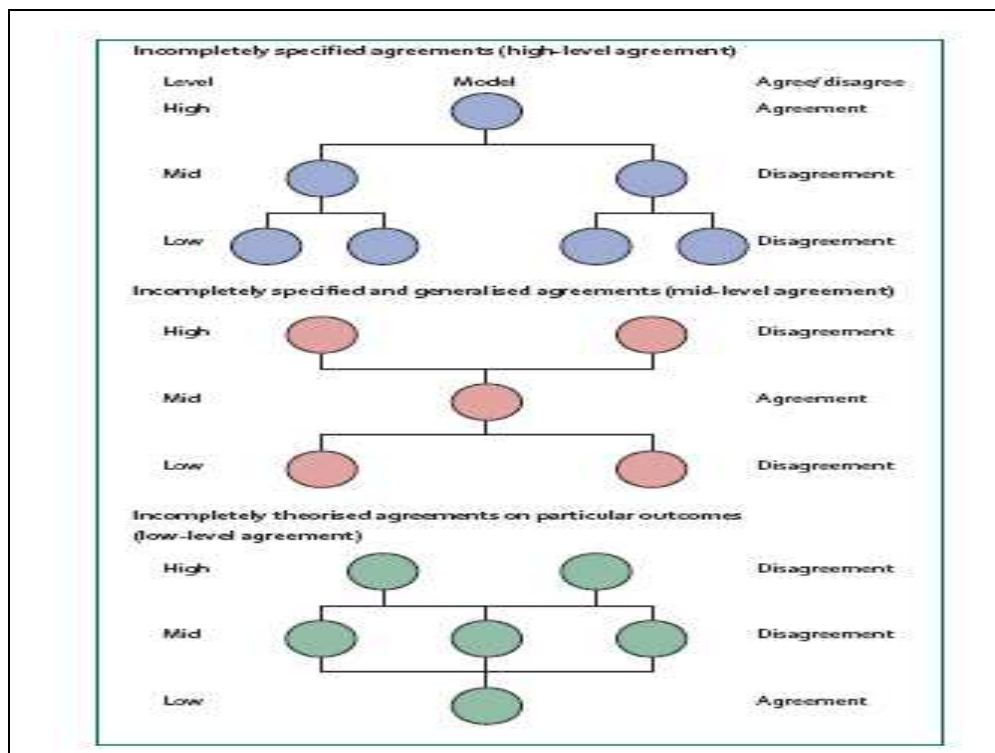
Incompletely specified agreements (high-level agreement)

Level | Model | Agree/disagree

High | Agreement

Mid | Disagreement

Low | Disagreement

Incompletely specified and generalised agreements (mid-level agreement)

High | Disagreement

Mid | Agreement

Low | Disagreement

Incompletely theorised agreements on particular outcomes (low-level agreement)

High | Disagreement

Mid | Disagreement

Low | Agreement